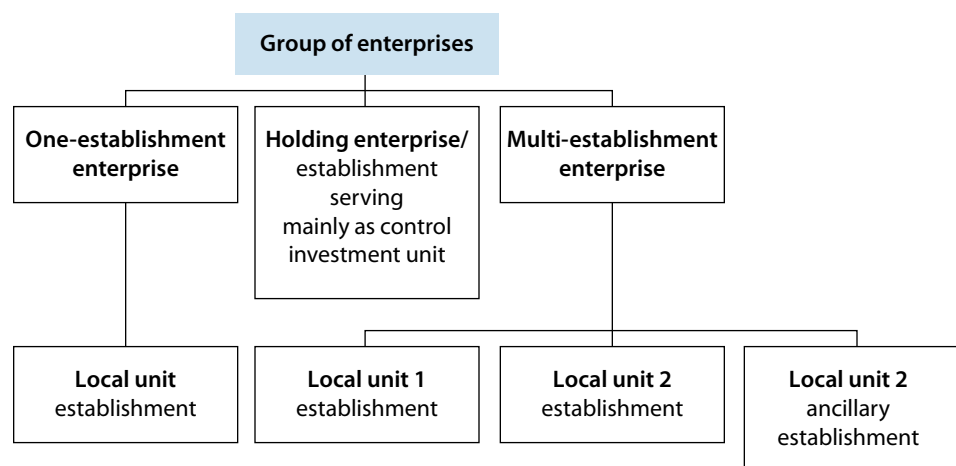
Group of enterprises

One-establishment enterprise

Holding enterprise/ establishment serving mainly as control investment unit

Multi-establishment enterprise

Local unit establishment

Local unit 1 establishment

Local unit 2 establishment

Local unit 2 ancillary establishment